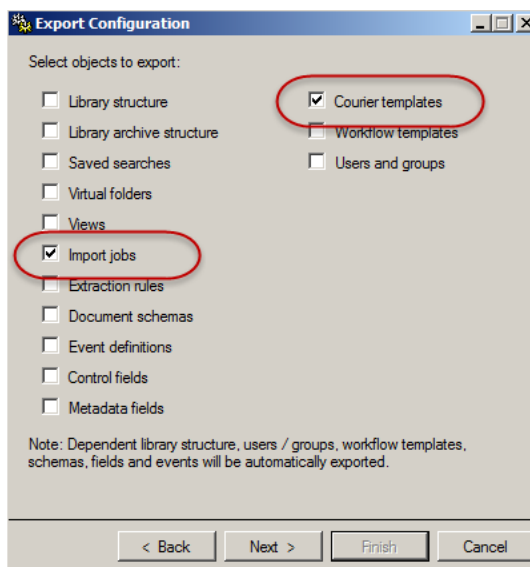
Export Configuration

Select objects to export:

Library structure
Library archive structure
Saved searches
Virtual folders
Views
Import jobs
Extraction rules
Document schemas
Event definitions
Control fields
Metadata fields

Courier templates
Workflow templates
Users and groups

Note: Dependent library structure, users / groups, workflow templates, schemas, fields and events will be automatically exported.

< Back
Next >
Finish
Cancel